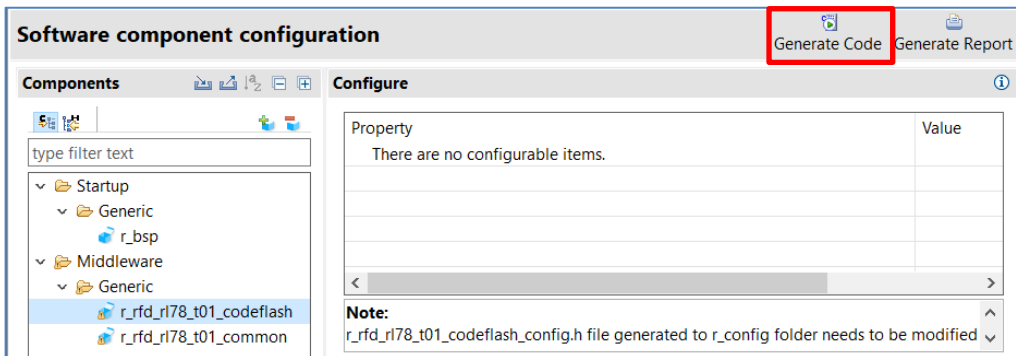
Software component configuration

Generate Code Generate Report

Components

Configure

type filter text

Startup
Generic
r_bsp
Middleware
Generic
r_rfd_rl78_t01_codeflash
r_rfd_rl78_t01_common

| Property | Value |
|---|---|
| There are no configurable items. | |

Note:
r_rfd_rl78_t01_codeflash_config.h file generated to r_config folder needs to be modified